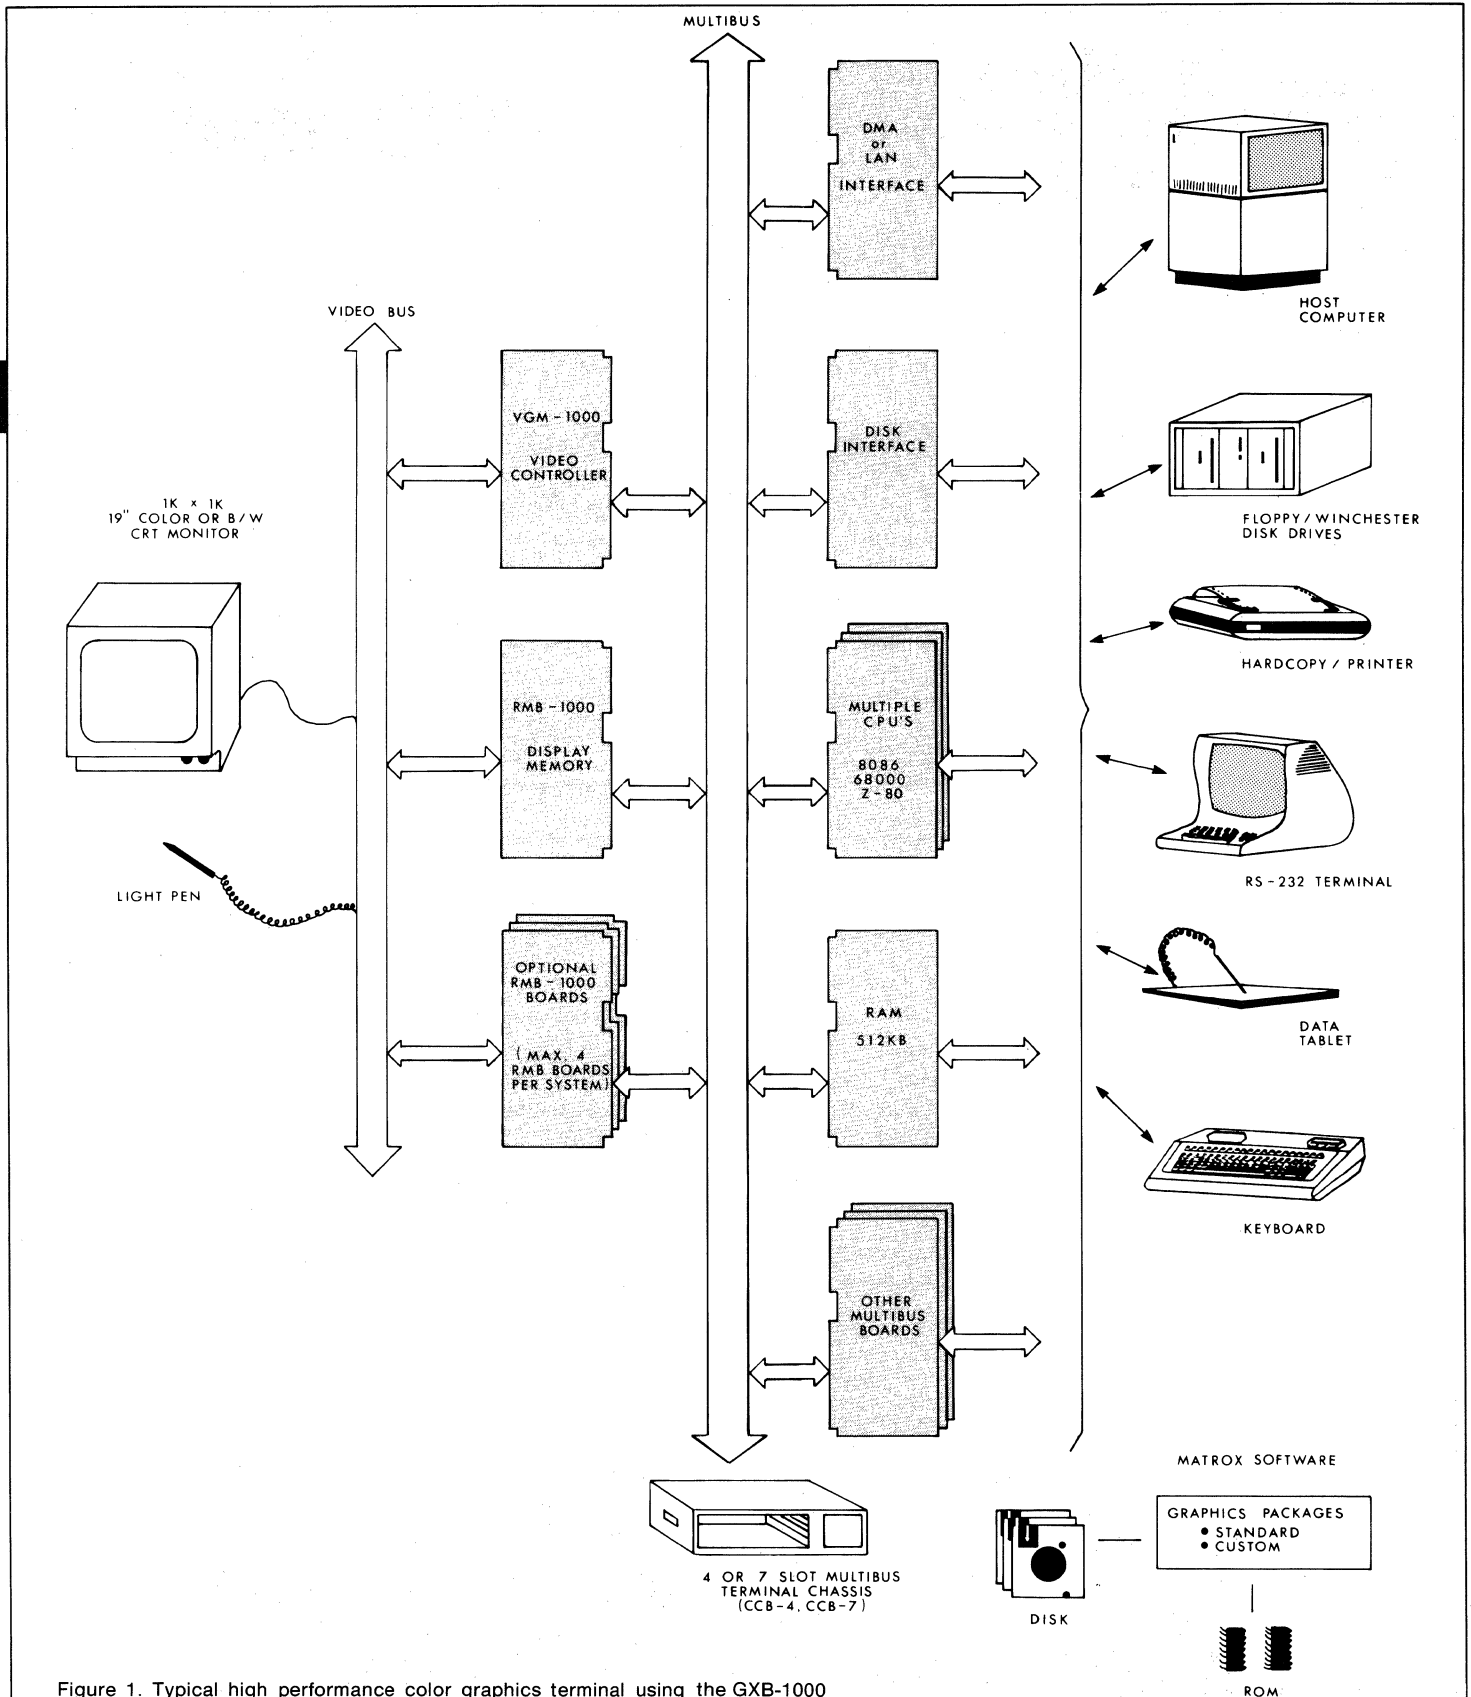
MULTIBUS

DMA or LAN INTERFACE

HOST COMPUTER

VIDEO BUS

VGM - 1000 VIDEO CONTROLLER

DISK INTERFACE

FLOPPY / WINCHESTER DISK DRIVES

1K × 1K 19" COLOR OR B/W CRT MONITOR

HARDCOPY / PRINTER

RMB - 1000 DISPLAY MEMORY

MULTIPLE CPU'S 8086 68000 Z - 80

RS - 232 TERMINAL

LIGHT PEN

OPTIONAL RMB - 1000 BOARDS (MAX. 4 RMB BOARDS PER SYSTEM)

RAM 512KB

DATA TABLET

KEYBOARD

OTHER MULTIBUS BOARDS

MATROX SOFTWARE

GRAPHICS PACKAGES
• STANDARD
• CUSTOM

4 OR 7 SLOT MULTIBUS TERMINAL CHASSIS (CCB - 4, CCB - 7)

DISK

ROM

Figure 1. Typical high performance color graphics terminal using the GXB-1000